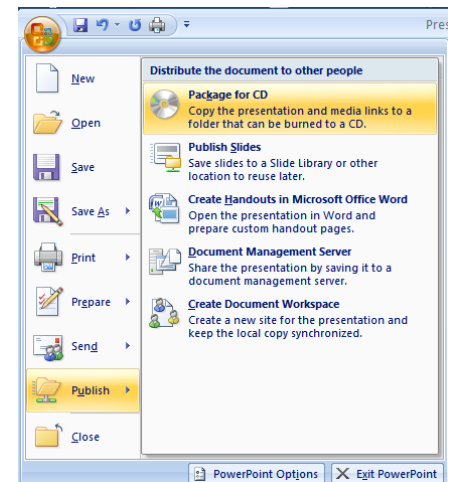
Pres

New

Open

Save

Save As

Print

Prepare

Send

Publish

Close

Distribute the document to other people

Package for CD
Copy the presentation and media links to a folder that can be burned to a CD.

Publish Slides
Save slides to a Slide Library or other location to reuse later.

Create Handouts in Microsoft Office Word
Open the presentation in Word and prepare custom handout pages.

Document Management Server
Share the presentation by saving it to a document management server.

Create Document Workspace
Create a new site for the presentation and keep the local copy synchronized.

PowerPoint Options

Exit PowerPoint